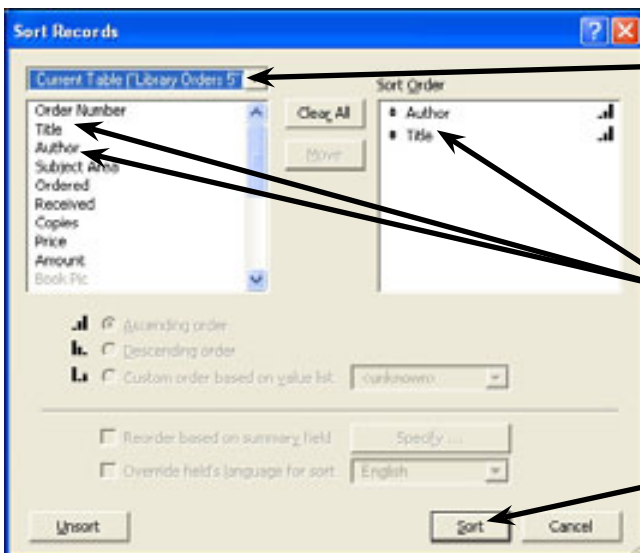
Sort Records

Current Table ("Library Orders 5")

Order Number
Title
Author
Subject Area
Ordered
Received
Copies
Price
Amount
Book Pic

Clear All

Move

Sort Order

Author
Title

Ascending order

Descending order

Custom order based on value list: <unknown>

Reorder based on summary field

Specify...

Override field's language for sort: English

Unsort

Sort

Cancel